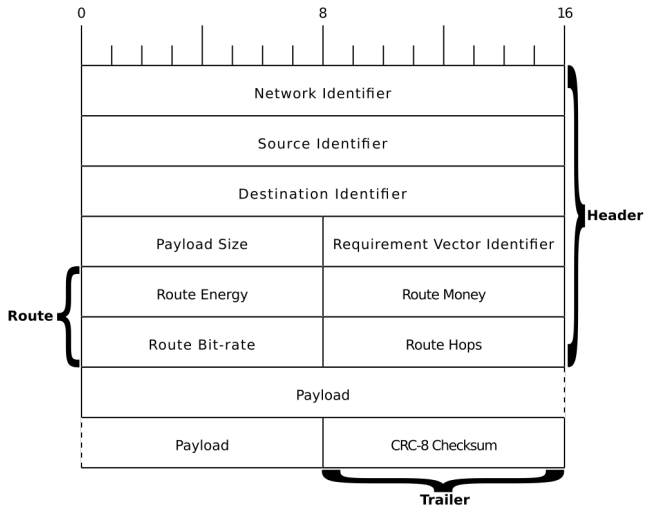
0 8 16

Network Identifier

Source Identifier

Destination Identifier

Payload Size | Requirement Vector Identifier

Route Energy | Route Money

Route Bit-rate | Route Hops

Payload

Payload | CRC-8 Checksum

Header

Route

Trailer